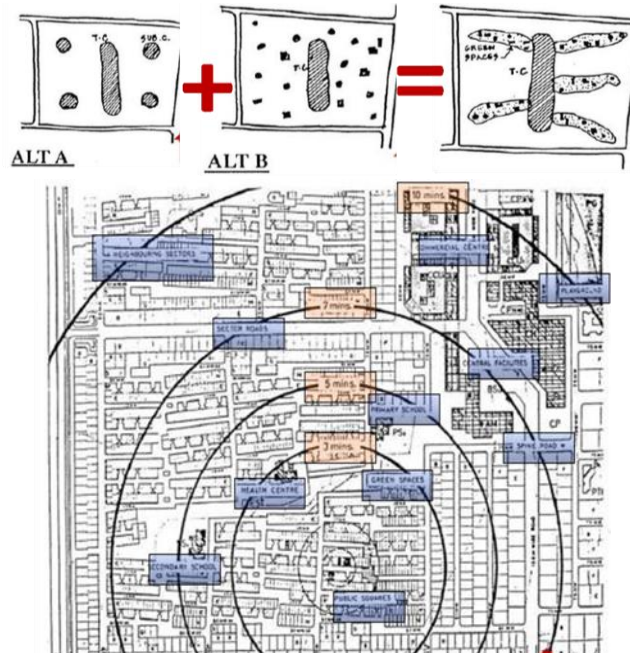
T.C.
SUB. C.
T.C
GREEN SPACES
T.C
ALT A
ALT B
10 mins.
COMMERCIAL CENTRE
NEIGHBOURING SECTORS
PLAYGROUND
7 mins.
SECTOR ROADS
CENTRAL FACILITIES
BS
5 mins.
PRIMARY SCHOOL
CP
PSc
SPINE ROAD
3 mins.
GREEN SPACES
HEALTH CENTRE
SECONDARY SCHOOL
PUBLIC SQUARES